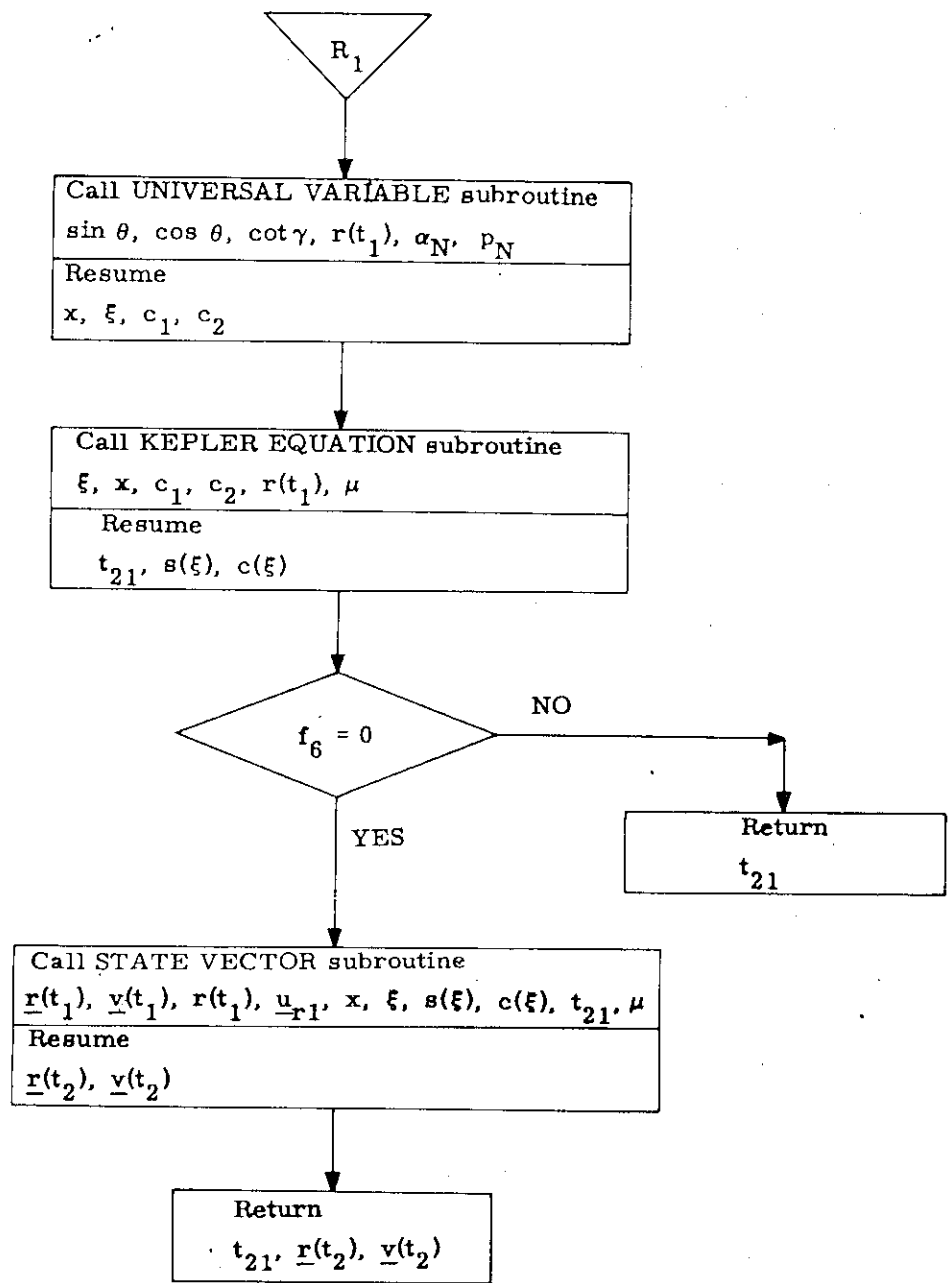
$R_1$

Call UNIVERSAL VARIABLE subroutine
$\sin\theta$, $\cos\theta$, $\cot\gamma$, $r(t_1)$, $\alpha_N$, $p_N$
Resume
$x$, $\xi$, $c_1$, $c_2$

Call KEPLER EQUATION subroutine
$\xi$, $x$, $c_1$, $c_2$, $r(t_1)$, $\mu$
Resume
$t_{21}$, $s(\xi)$, $c(\xi)$

$f_6 = 0$

NO

Return
$t_{21}$

YES

Call STATE VECTOR subroutine
$\underline{r}(t_1)$, $\underline{v}(t_1)$, $r(t_1)$, $\underline{u}_{r1}$, $x$, $\xi$, $s(\xi)$, $c(\xi)$, $t_{21}$, $\mu$
Resume
$\underline{r}(t_2)$, $\underline{v}(t_2)$

Return
$t_{21}$, $\underline{r}(t_2)$, $\underline{v}(t_2)$